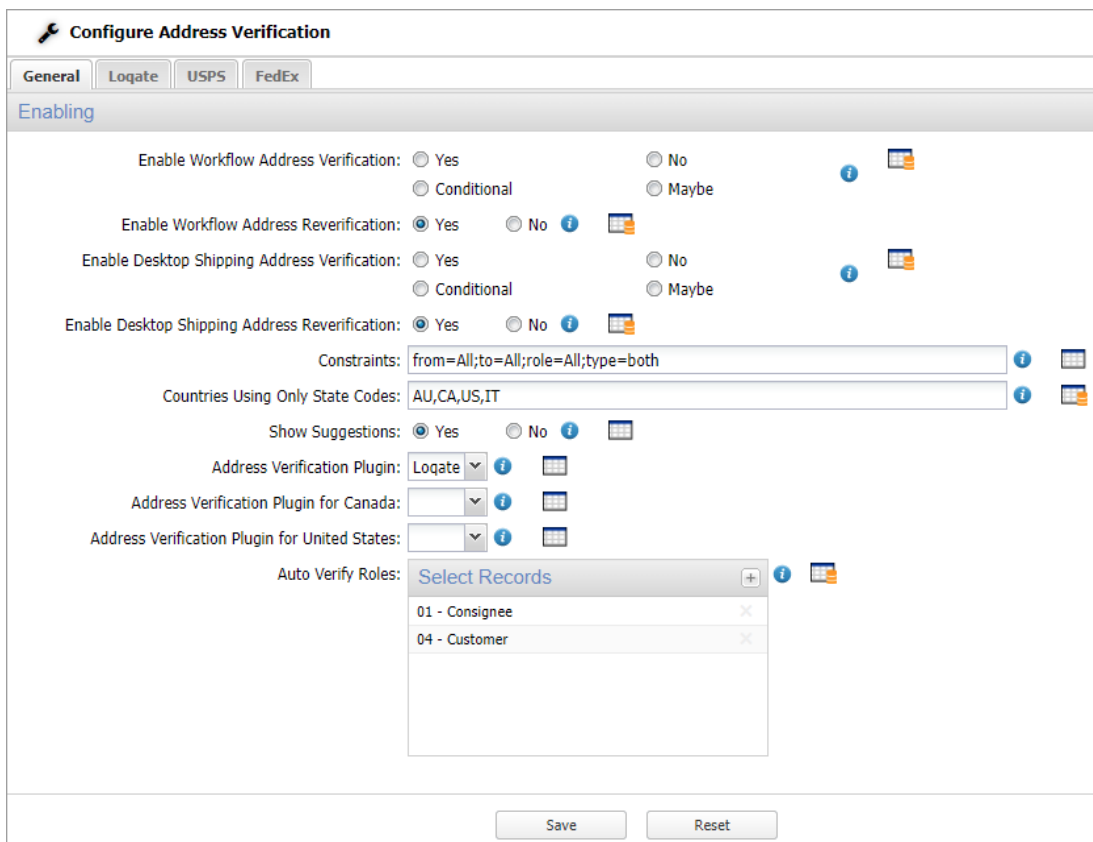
Configure Address Verification

General Loqate USPS FedEx

Enabling

Enable Workflow Address Verification: Yes No Conditional Maybe

Enable Workflow Address Reverification: Yes No

Enable Desktop Shipping Address Verification: Yes No Conditional Maybe

Enable Desktop Shipping Address Reverification: Yes No

Constraints: from=All;to=All;role=All;type=both

Countries Using Only State Codes: AU,CA,US,IT

Show Suggestions: Yes No

Address Verification Plugin: Loqate

Address Verification Plugin for Canada:

Address Verification Plugin for United States:

Auto Verify Roles: Select Records

01 - Consignee

04 - Customer

Save Reset